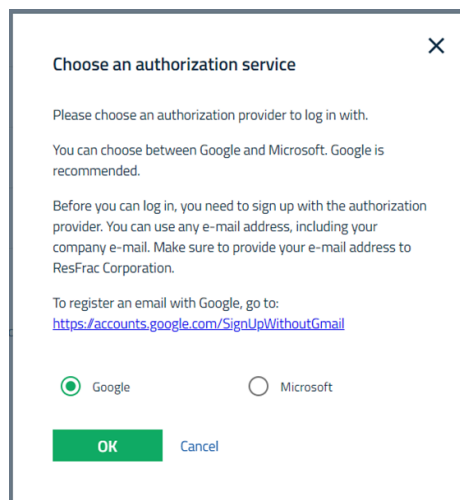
Choose an authorization service

Please choose an authorization provider to log in with.

You can choose between Google and Microsoft. Google is recommended.

Before you can log in, you need to sign up with the authorization provider. You can use any e-mail address, including your company e-mail. Make sure to provide your e-mail address to ResFrac Corporation.

To register an email with Google, go to: https://accounts.google.com/SignUpWithoutGmail

Google

Microsoft

OK

Cancel